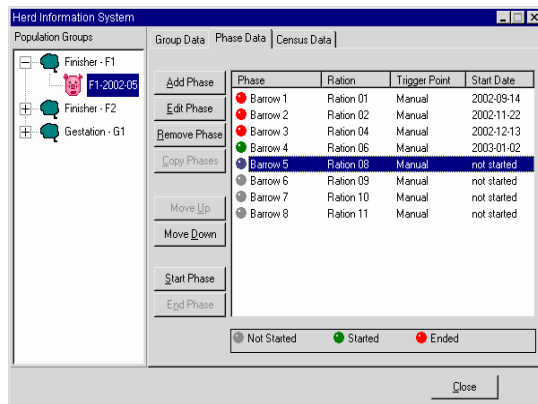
Herd Information System

Population Groups

Finisher - F1
F1-2002-05
Finisher - F2
Gestation - G1

Group Data | Phase Data | Census Data

Add Phase
Edit Phase
Remove Phase
Copy Phases
Move Up
Move Down
Start Phase
End Phase

| Phase | Ration | Trigger Point | Start Date |
|---|---|---|---|
| Barrow 1 | Ration 01 | Manual | 2002-09-14 |
| Barrow 2 | Ration 02 | Manual | 2002-11-22 |
| Barrow 3 | Ration 04 | Manual | 2002-12-13 |
| Barrow 4 | Ration 06 | Manual | 2003-01-02 |
| Barrow 5 | Ration 08 | Manual | not started |
| Barrow 6 | Ration 09 | Manual | not started |
| Barrow 7 | Ration 10 | Manual | not started |
| Barrow 8 | Ration 11 | Manual | not started |

Not Started   Started   Ended

Close